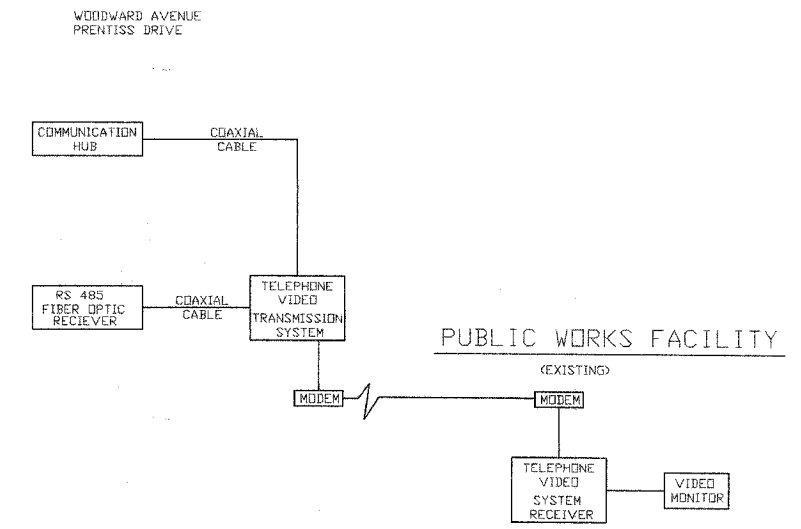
WOODWARD AVENUE
PRENTISS DRIVE

COMMUNICATION HUB

COAXIAL CABLE

RS 485 FIBER OPTIC RECIEVER

COAXIAL CABLE

TELEPHONE VIDEO TRANSMISSION SYSTEM

PUBLIC WORKS FACILITY

(EXISTING)

MODEM

MODEM

TELEPHONE VIDEO SYSTEM RECEIVER

VIDEO MONITOR